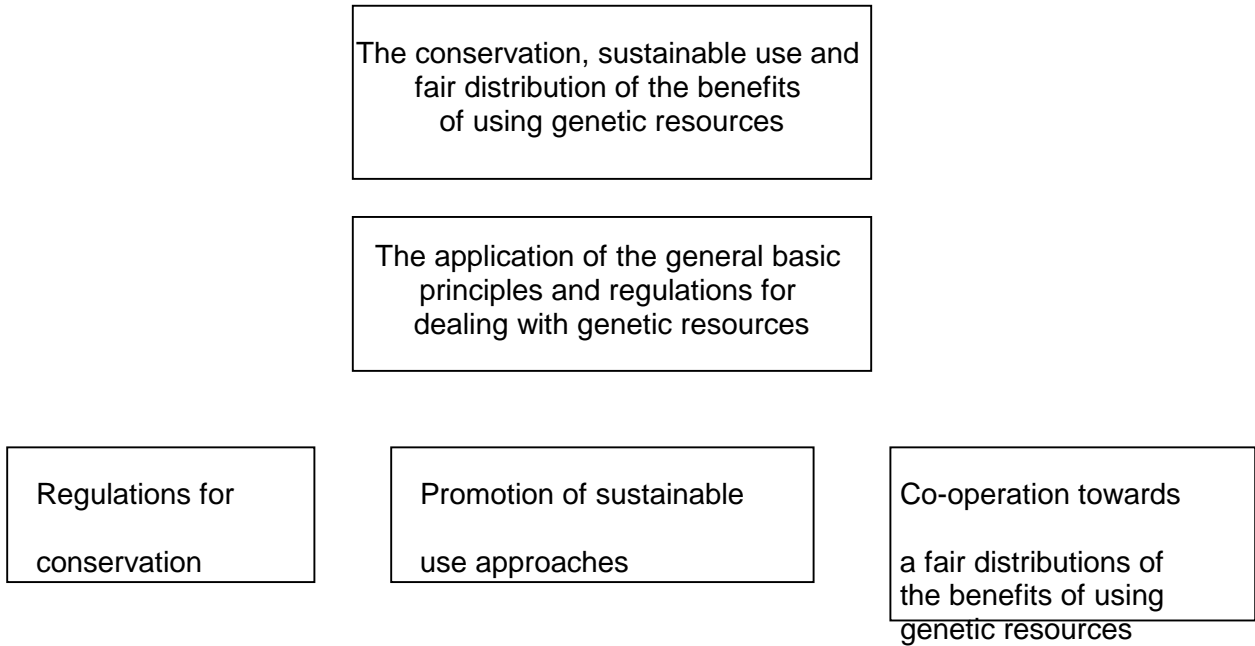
The conservation, sustainable use and fair distribution of the benefits of using genetic resources

The application of the general basic principles and regulations for dealing with genetic resources

Regulations for conservation

Promotion of sustainable use approaches

Co-operation towards a fair distributions of the benefits of using genetic resources